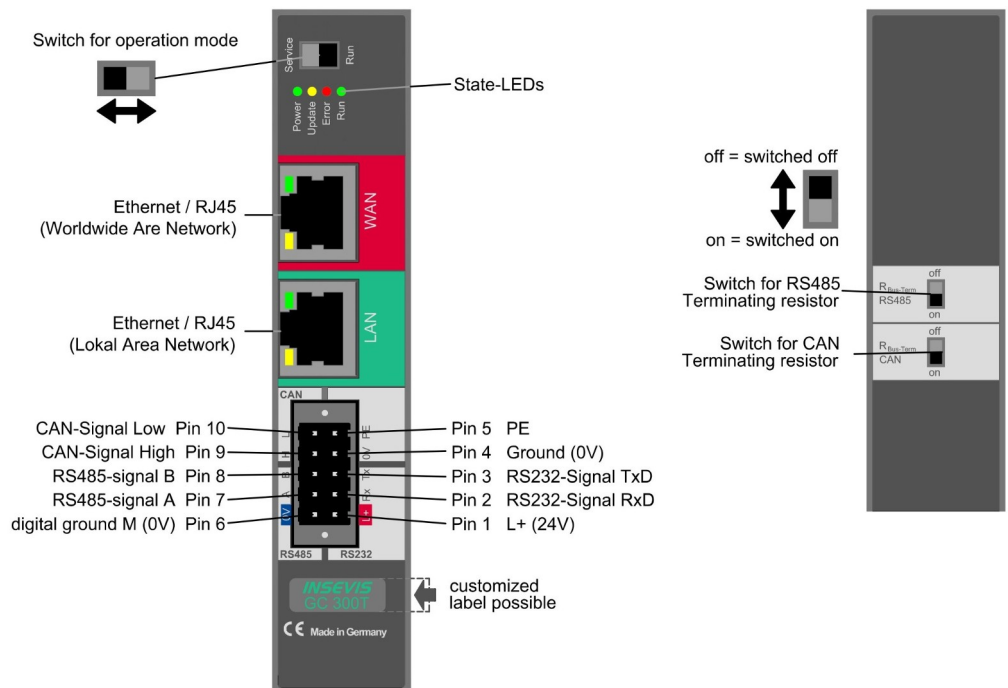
Switch for operation mode

Service Run

Power Update Error Run

State-LEDs

Ethernet / RJ45 (Worldwide Are Network)

WAN

Ethernet / RJ45 (Lokal Area Network)

LAN

CAN

CAN-Signal Low Pin 10
CAN-Signal High Pin 9
RS485-signal B Pin 8
RS485-signal A Pin 7
digital ground M (0V) Pin 6

L H B A 0V

PE 0V Tx Rx L+

Pin 5 PE
Pin 4 Ground (0V)
Pin 3 RS232-Signal TxD
Pin 2 RS232-Signal RxD
Pin 1 L+ (24V)

RS485 RS232

INSEVIS
GC 300T

customized label possible

CE Made in Germany

off = switched off

on = switched on

Switch for RS485 Terminating resistor

off
$R_{Bus-Term}$
RS485
on

Switch for CAN Terminating resistor

off
$R_{Bus-Term}$
CAN
on